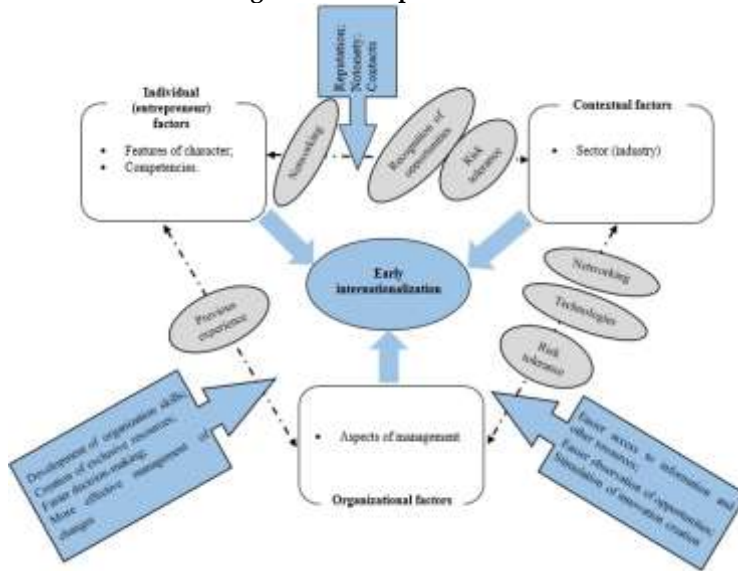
Reputation; Notoriety; Contacts

Individual (entrepreneur) factors

• Features of character;
• Competencies.

Networking

Recognition of opportunities

Risk tolerance

Contextual factors

• Sector (industry)

Early internationalization

Previous experience

Networking

Technologies

Risk tolerance

Development of organization skills; Creation of exclusive resources; Faster decision-making; More effective management of changes

• Aspects of management

Organizational factors

Faster access to information and other resources; Faster observation of opportunities; Stimulation of innovation creation